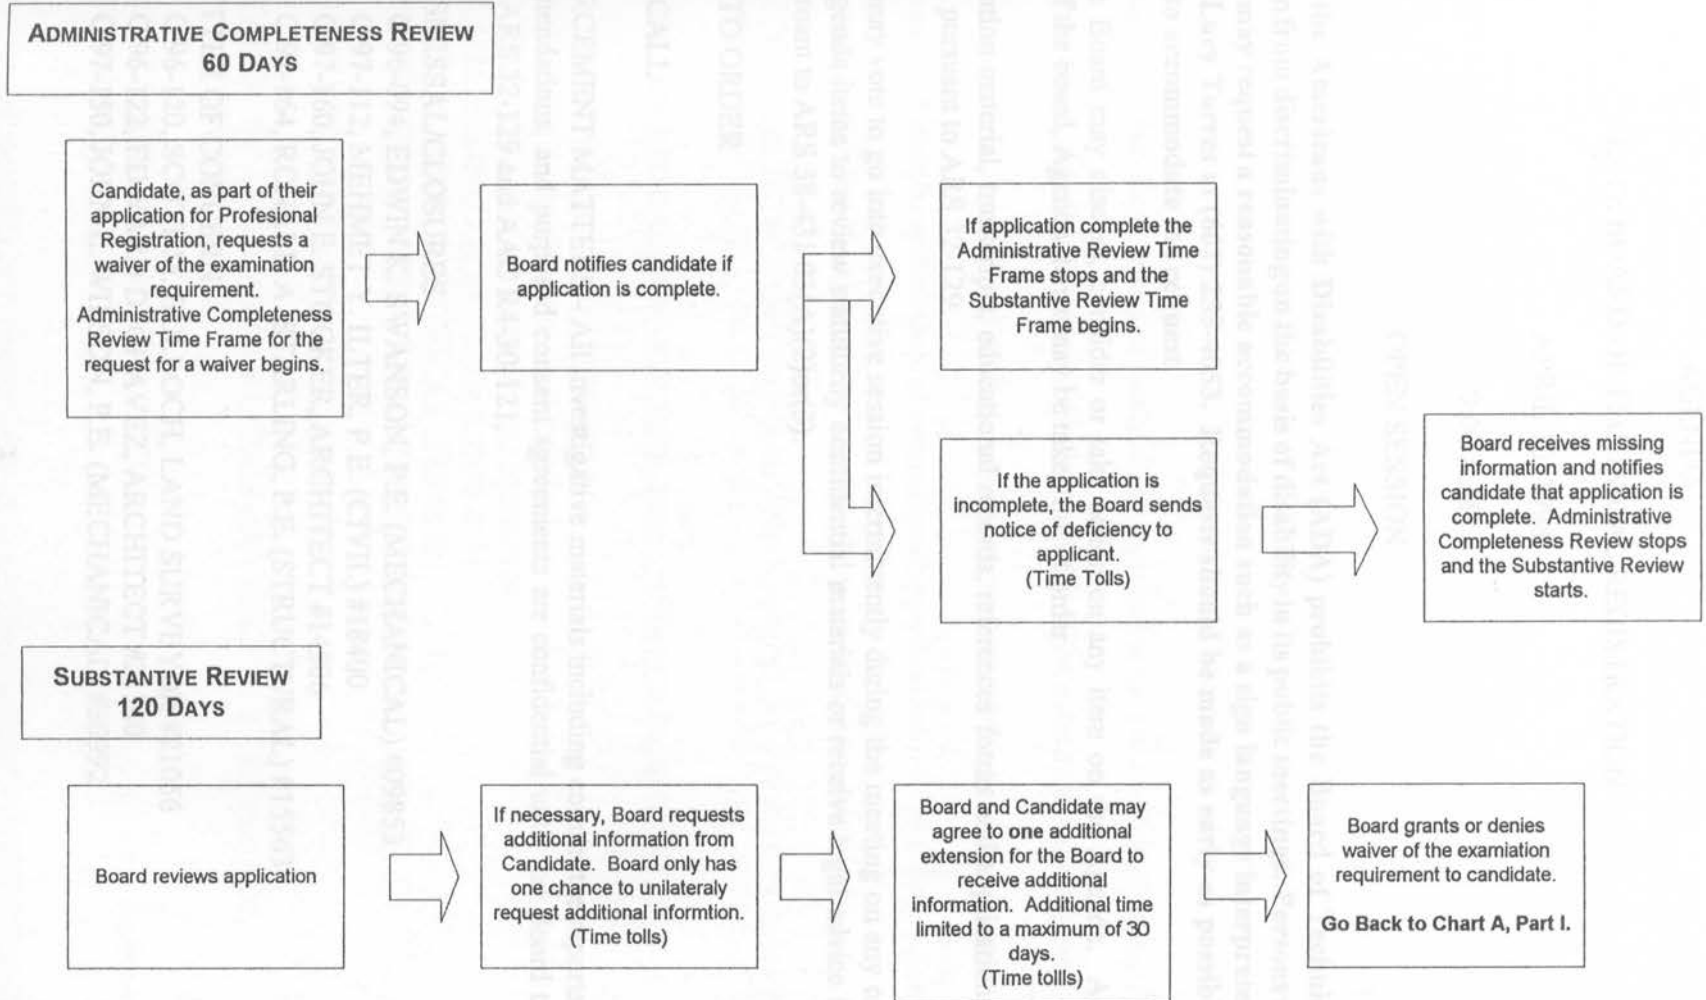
ADMINISTRATIVE COMPLETENESS REVIEW
60 DAYS

Candidate, as part of their application for Profesional Registration, requests a waiver of the examination requirement. Administrative Completeness Review Time Frame for the request for a waiver begins.

Board notifies candidate if application is complete.

If application complete the Administrative Review Time Frame stops and the Substantive Review Time Frame begins.

If the application is incomplete, the Board sends notice of deficiency to applicant. (Time Tolls)

Board receives missing information and notifies candidate that application is complete. Administrative Completeness Review stops and the Substantive Review starts.

SUBSTANTIVE REVIEW
120 DAYS

Board reviews application

If necessary, Board requests additional information from Candidate. Board only has one chance to unilateraly request additional informtion. (Time tolls)

Board and Candidate may agree to one additional extension for the Board to receive additional information. Additional time limited to a maximum of 30 days. (Time tollls)

Board grants or denies waiver of the examiation requirement to candidate.

Go Back to Chart A, Part I.